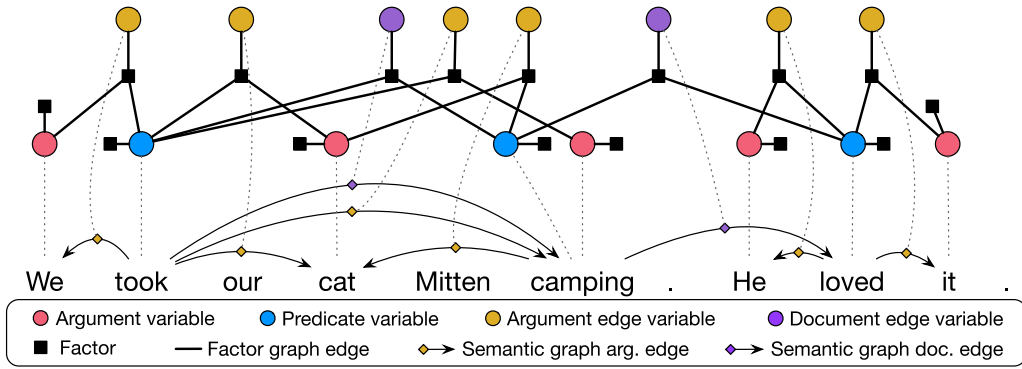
We took our cat Mitten camping . He loved it .

Argument variable
Predicate variable
Argument edge variable
Document edge variable
Factor
Factor graph edge
Semantic graph arg. edge
Semantic graph doc. edge